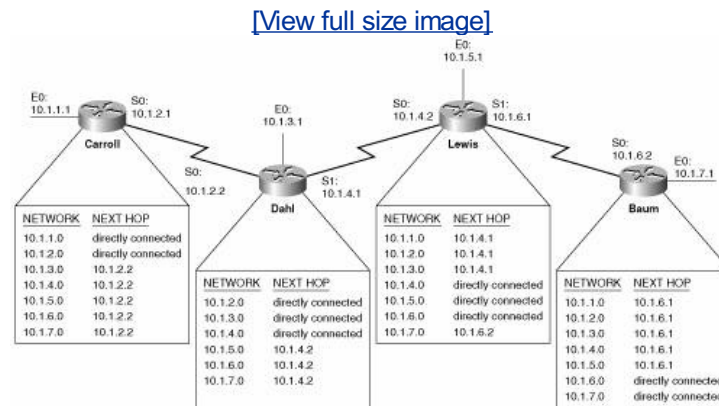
[View full size image]

E0: 10.1.1.1

S0: 10.1.2.1

Carroll

S0: 10.1.2.2

E0: 10.1.3.1

Dahl

S1: 10.1.4.1

E0: 10.1.5.1

S0: 10.1.4.2

S1: 10.1.6.1

Lewis

S0: 10.1.6.2

E0: 10.1.7.1

Baum

| NETWORK | NEXT HOP |
|---|---|
| 10.1.1.0 | directly connected |
| 10.1.2.0 | directly connected |
| 10.1.3.0 | 10.1.2.2 |
| 10.1.4.0 | 10.1.2.2 |
| 10.1.5.0 | 10.1.2.2 |
| 10.1.6.0 | 10.1.2.2 |
| 10.1.7.0 | 10.1.2.2 |

| NETWORK | NEXT HOP |
|---|---|
| 10.1.2.0 | directly connected |
| 10.1.3.0 | directly connected |
| 10.1.4.0 | directly connected |
| 10.1.5.0 | 10.1.4.2 |
| 10.1.6.0 | 10.1.4.2 |
| 10.1.7.0 | 10.1.4.2 |

| NETWORK | NEXT HOP |
|---|---|
| 10.1.1.0 | 10.1.4.1 |
| 10.1.2.0 | 10.1.4.1 |
| 10.1.3.0 | 10.1.4.1 |
| 10.1.4.0 | directly connected |
| 10.1.5.0 | directly connected |
| 10.1.6.0 | directly connected |
| 10.1.7.0 | 10.1.6.2 |

| NETWORK | NEXT HOP |
|---|---|
| 10.1.1.0 | 10.1.6.1 |
| 10.1.2.0 | 10.1.6.1 |
| 10.1.3.0 | 10.1.6.1 |
| 10.1.4.0 | 10.1.6.1 |
| 10.1.5.0 | 10.1.6.1 |
| 10.1.6.0 | directly connecte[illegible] |
| 10.1.7.0 | directly connecte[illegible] |